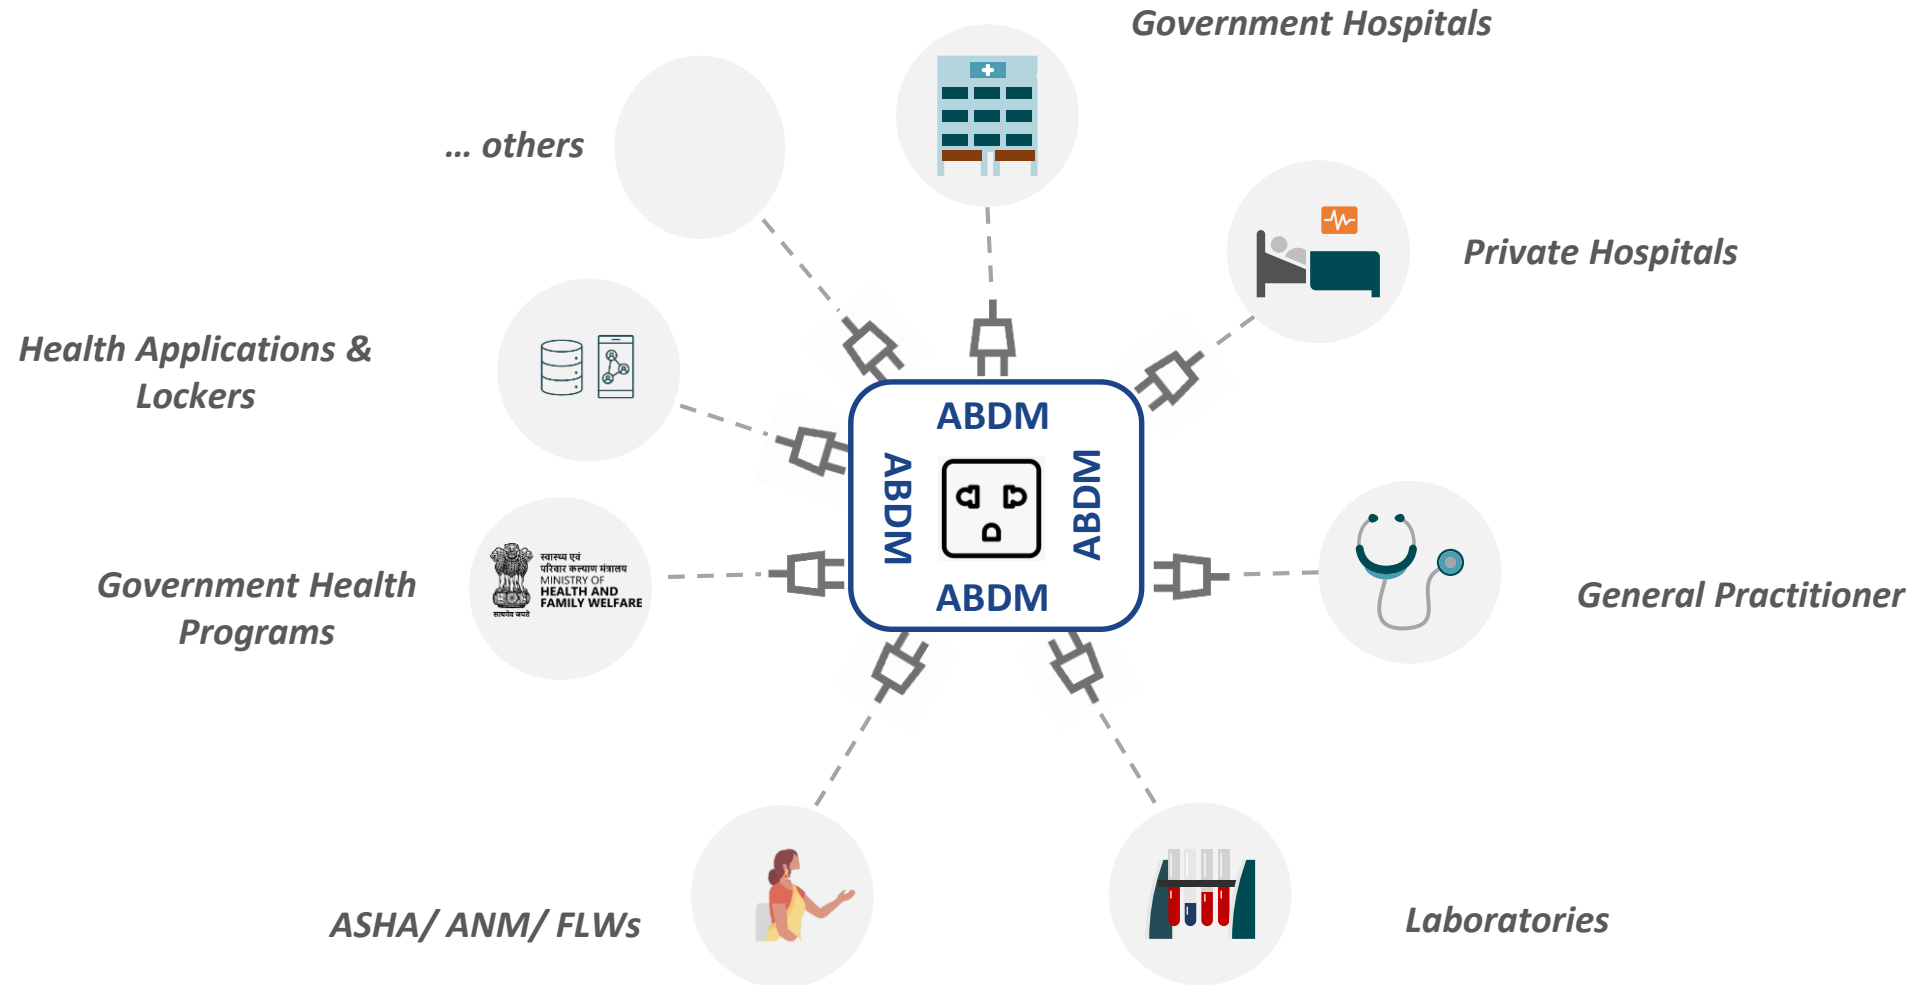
Government Hospitals

... others

Private Hospitals

Health Applications & Lockers

ABDM

ABDM

ABDM

ABDM

Government Health Programs

स्वास्थ्य एवं परिवार कल्याण मंत्रालय
MINISTRY OF
HEALTH AND
FAMILY WELFARE
सत्यमेव जयते

General Practitioner

ASHA/ ANM/ FLWs

Laboratories